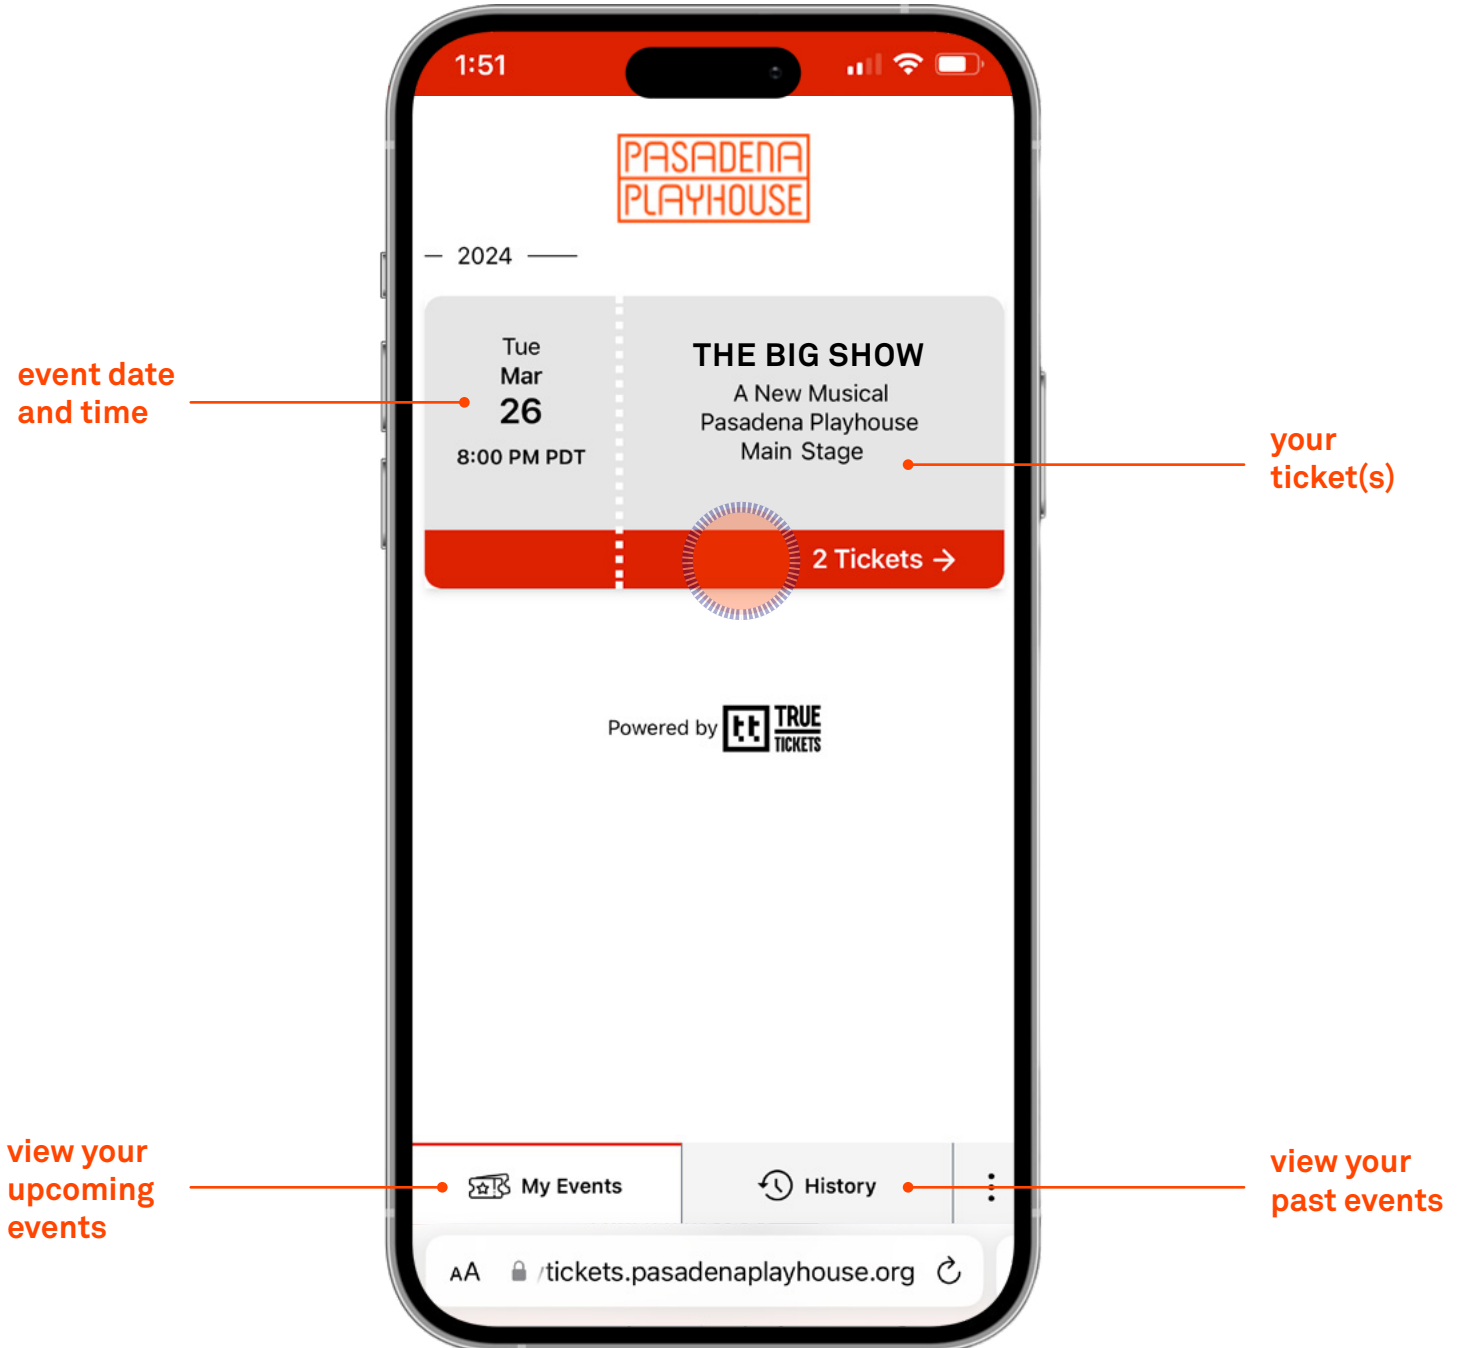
1:51

PASADENA PLAYHOUSE

2024

event date and time

Tue
Mar
26
8:00 PM PDT

THE BIG SHOW
A New Musical
Pasadena Playhouse
Main Stage

your ticket(s)

2 Tickets →

Powered by TRUE TICKETS

view your upcoming events

My Events

History

view your past events

AA tickets.pasadenaplayhouse.org